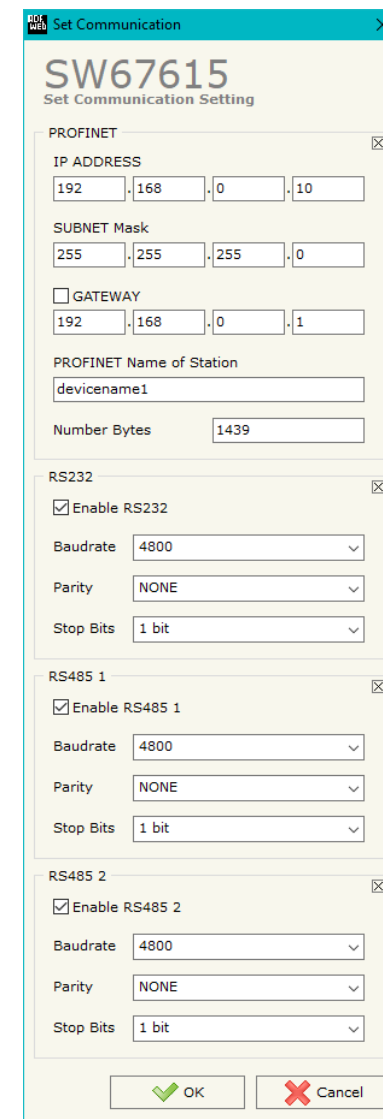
Set Communication

SW67615
Set Communication Setting

PROFINET

IP ADDRESS
192 . 168 . 0 . 10

SUBNET Mask
255 . 255 . 255 . 0

GATEWAY
192 . 168 . 0 . 1

PROFINET Name of Station
devicename1

Number Bytes 1439

RS232

Enable RS232

Baudrate 4800

Parity NONE

Stop Bits 1 bit

RS485 1

Enable RS485 1

Baudrate 4800

Parity NONE

Stop Bits 1 bit

RS485 2

Enable RS485 2

Baudrate 4800

Parity NONE

Stop Bits 1 bit

OK Cancel